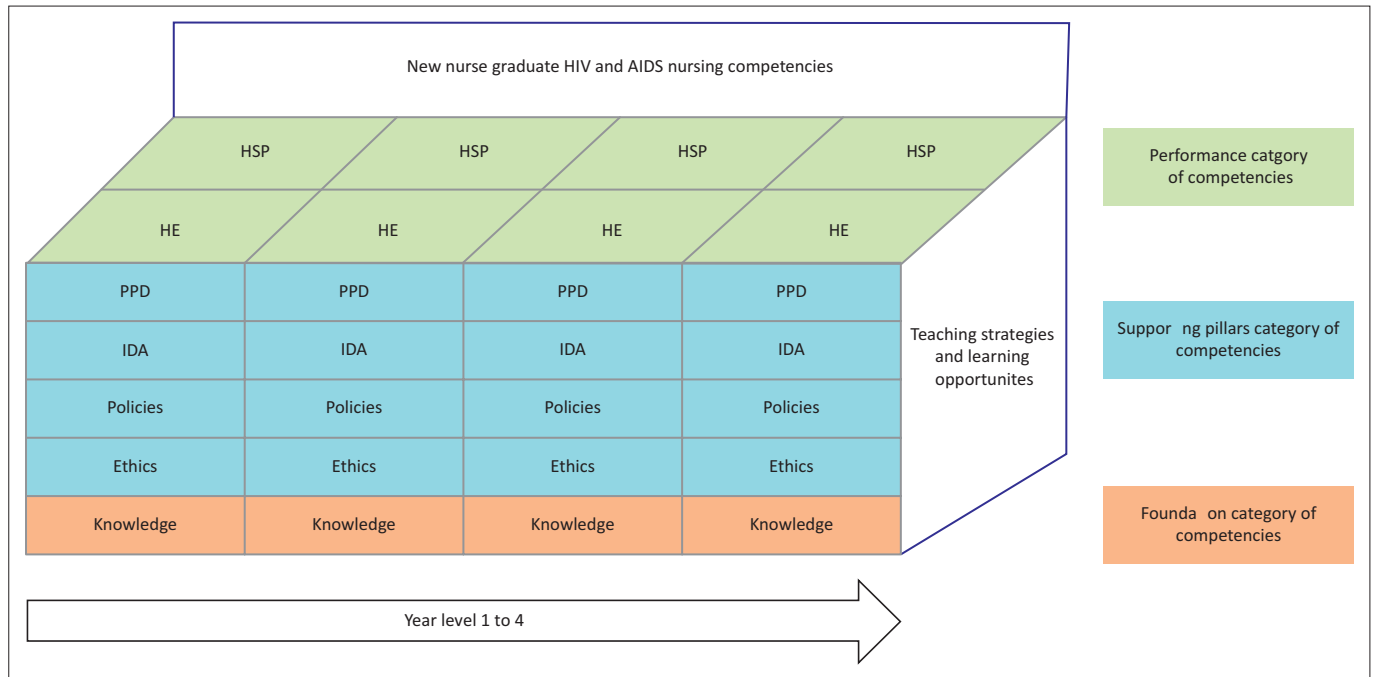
New nurse graduate HIV and AIDS nursing competencies

HSP HSP HSP HSP

HE HE HE HE

| PPD | PPD | PPD | PPD |
|---|---|---|---|
| IDA | IDA | IDA | IDA |
| Policies | Policies | Policies | Policies |
| Ethics | Ethics | Ethics | Ethics |
| Knowledge | Knowledge | Knowledge | Knowledge |

Teaching strategies and learning opportunites

Performance catgory of competencies

Suppor ng pillars category of competencies

Founda on category of competencies

Year level 1 to 4